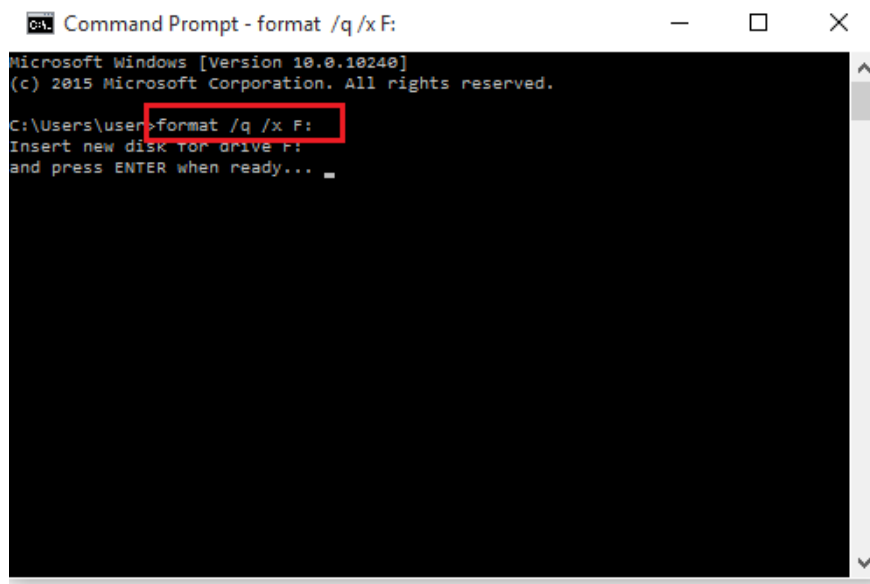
Command Prompt - format /q /x F:

Microsoft Windows [Version 10.0.10240]
(c) 2015 Microsoft Corporation. All rights reserved.

C:\Users\user>format /q /x F:
Insert new disk for drive F:
and press ENTER when ready...